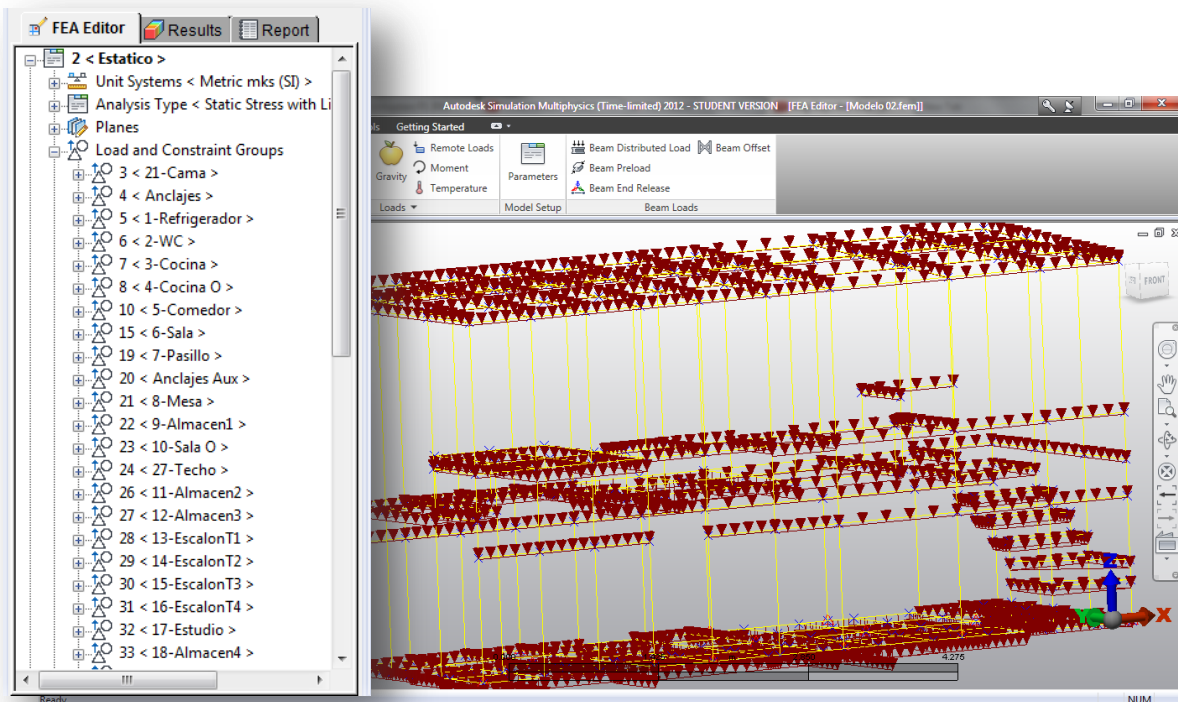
FEA Editor
Results
Report
2 < Estatico >
Unit Systems < Metric mks (SI) >
Analysis Type < Static Stress with Li
Planes
Load and Constraint Groups
3 < 21-Cama >
4 < Anclajes >
5 < 1-Refrigerador >
6 < 2-WC >
7 < 3-Cocina >
8 < 4-Cocina O >
10 < 5-Comedor >
15 < 6-Sala >
19 < 7-Pasillo >
20 < Anclajes Aux >
21 < 8-Mesa >
22 < 9-Almacen1 >
23 < 10-Sala O >
24 < 27-Techo >
26 < 11-Almacen2 >
27 < 12-Almacen3 >
28 < 13-EscalonT1 >
29 < 14-EscalonT2 >
30 < 15-EscalonT3 >
31 < 16-EscalonT4 >
32 < 17-Estudio >
33 < 18-Almacen4 >

Autodesk Simulation Multiphysics (Time-limited) 2012 - STUDENT VERSION [FEA Editor - [Modelo 02.fem]]
ls Getting Started
Gravity
Remote Loads
Moment
Temperature
Loads
Parameters
Model Setup
Beam Distributed Load
Beam Offset
Beam Preload
Beam End Release
Beam Loads
FRONT
Z
Y
X
4.275
Ready
NUM